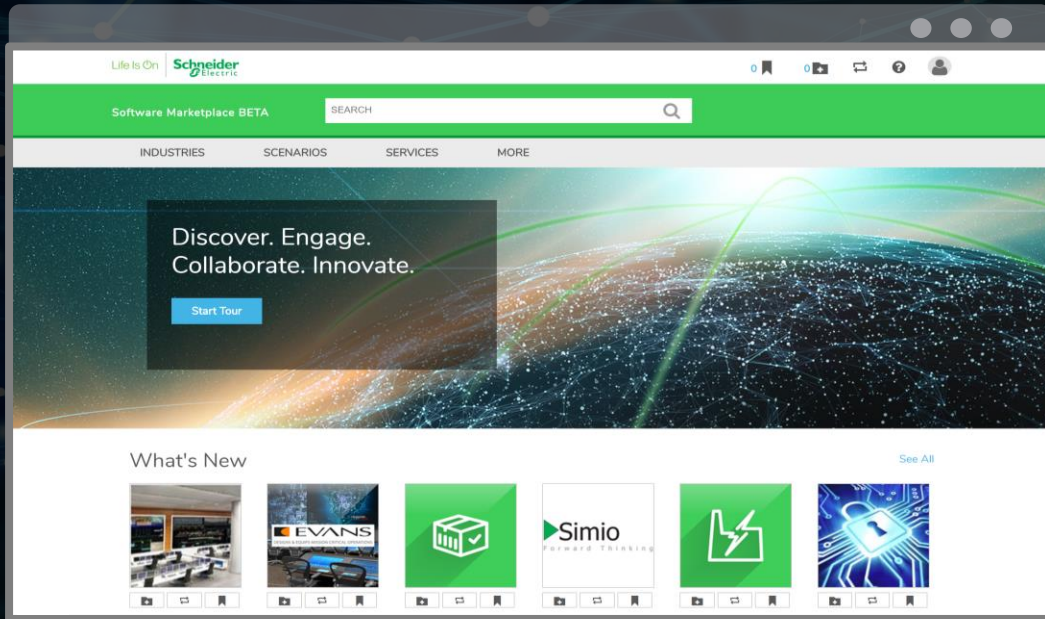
Life Is On | Schneider Electric

0 0

Software Marketplace BETA

SEARCH

INDUSTRIES SCENARIOS SERVICES MORE

Discover. Engage. Collaborate. Innovate.

Start Tour

What's New

See All

EVANS
DESIGN & EQUIPS MISSION CRITICAL OPERATIONS

Simio
Forward Thinking